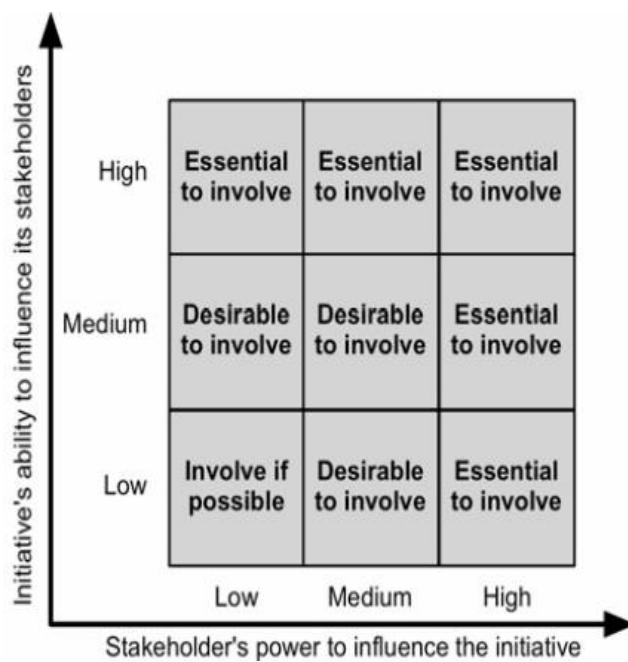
Initiative's ability to influence its stakeholders

| | | | |
|---|---|---|---|
| High | Essential to involve | Essential to involve | Essential to involve |
| Medium | Desirable to involve | Desirable to involve | Essential to involve |
| Low | Involve if possible | Desirable to involve | Essential to involve |
| | Low | Medium | High |

Stakeholder's power to influence the initiative